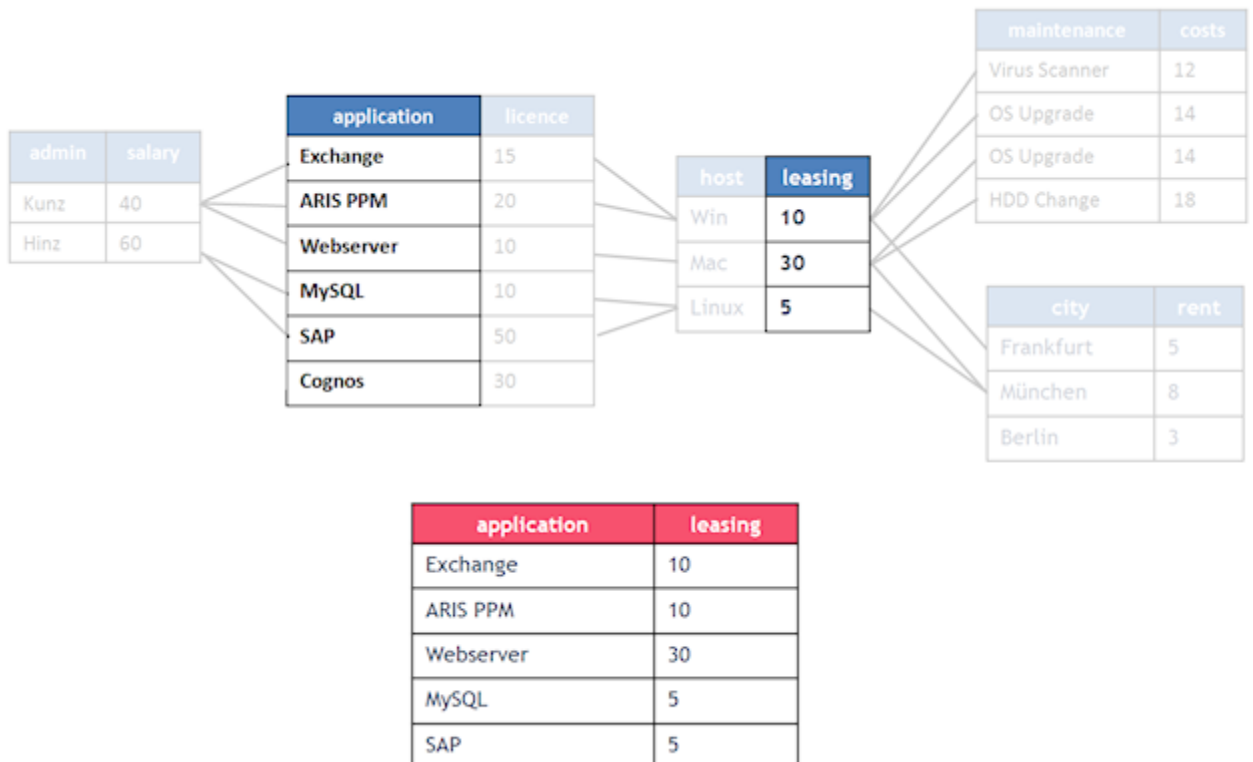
| admin | salary |
|---|---|
| Kunz | 40 |
| Hinz | 60 |

| application | licence |
|---|---|
| Exchange | 15 |
| ARIS PPM | 20 |
| Webserver | 10 |
| MySQL | 10 |
| SAP | 50 |
| Cognos | 30 |

| host | leasing |
|---|---|
| Win | 10 |
| Mac | 30 |
| Linux | 5 |

| maintenance | costs |
|---|---|
| Virus Scanner | 12 |
| OS Upgrade | 14 |
| OS Upgrade | 14 |
| HDD Change | 18 |

| city | rent |
|---|---|
| Frankfurt | 5 |
| München | 8 |
| Berlin | 3 |

| application | leasing |
|---|---|
| Exchange | 10 |
| ARIS PPM | 10 |
| Webserver | 30 |
| MySQL | 5 |
| SAP | 5 |